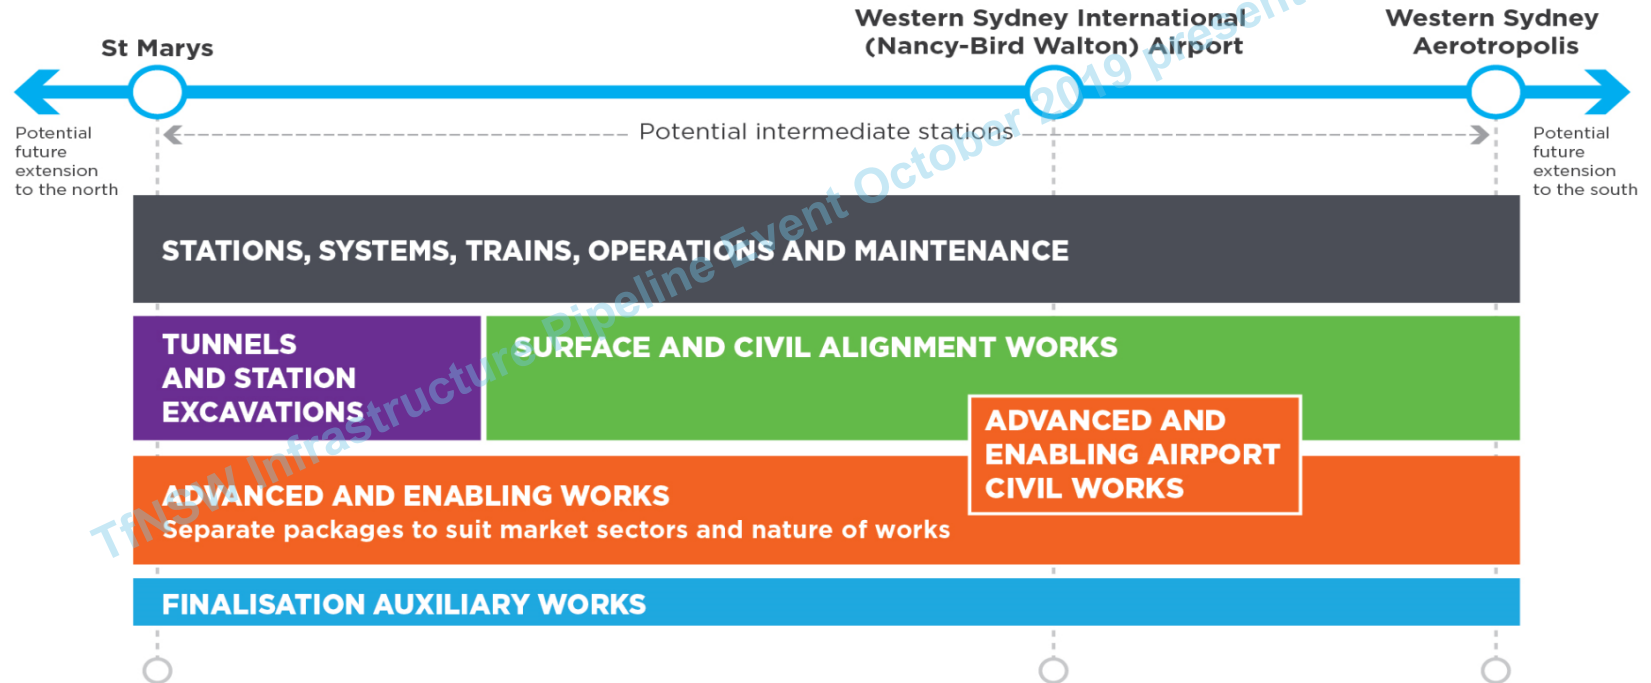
St Marys

Western Sydney International (Nancy-Bird Walton) Airport

Western Sydney Aerotropolis

Potential future extension to the north

Potential intermediate stations

Potential future extension to the south

STATIONS, SYSTEMS, TRAINS, OPERATIONS AND MAINTENANCE

TUNNELS AND STATION EXCAVATIONS

SURFACE AND CIVIL ALIGNMENT WORKS

ADVANCED AND ENABLING AIRPORT CIVIL WORKS

ADVANCED AND ENABLING WORKS
Separate packages to suit market sectors and nature of works

FINALISATION AUXILIARY WORKS

TfNSW Infrastructure Pipeline Event October 2019 present